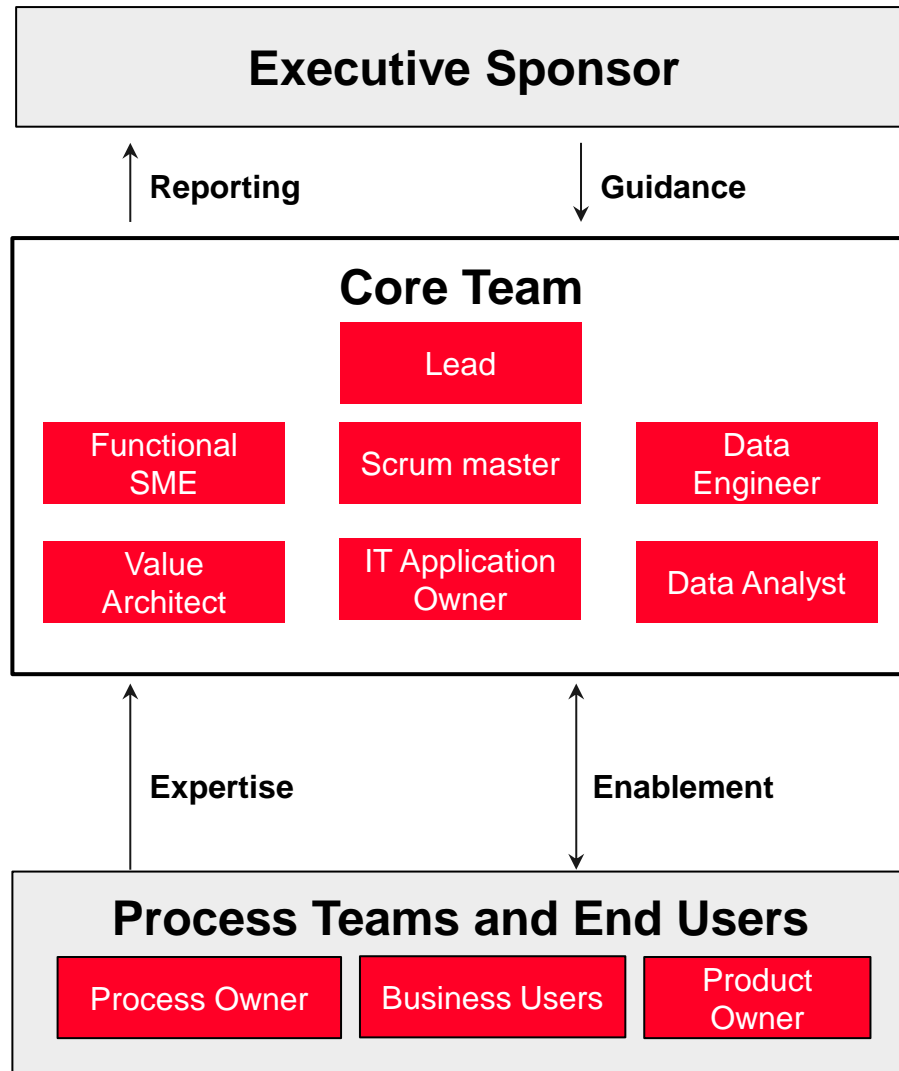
Executive Sponsor

Reporting

Guidance

Core Team

Lead

Functional SME

Scrum master

Data Engineer

Value Architect

IT Application Owner

Data Analyst

Expertise

Enablement

Process Teams and End Users

Process Owner

Business Users

Product Owner